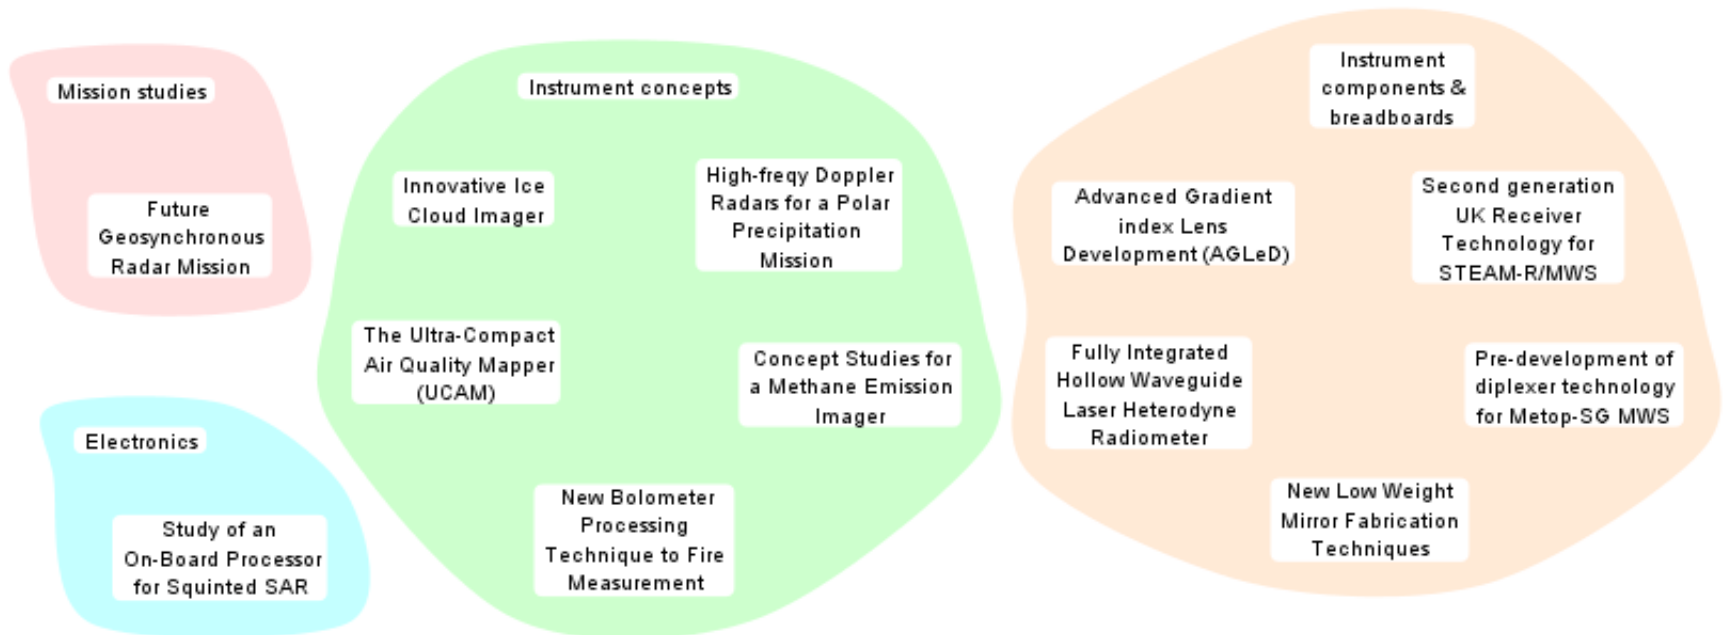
Mission studies

Future Geosynchronous Radar Mission

Electronics

Study of an On-Board Processor for Squinted SAR

Instrument concepts

Innovative Ice Cloud Imager

High-freqy Doppler Radars for a Polar Precipitation Mission

The Ultra-Compact Air Quality Mapper (UCAM)

Concept Studies for a Methane Emission Imager

New Bolometer Processing Technique to Fire Measurement

Instrument components & breadboards

Advanced Gradient index Lens Development (AGLeD)

Second generation UK Receiver Technology for STEAM-R/MWS

Fully Integrated Hollow Waveguide Laser Heterodyne Radiometer

Pre-development of diplexer technology for Metop-SG MWS

New Low Weight Mirror Fabrication Techniques